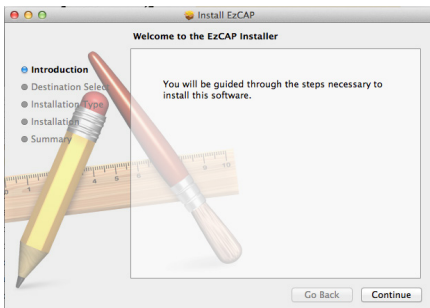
Install EzCAP

Welcome to the EzCAP Installer

Introduction
Destination Selec
Installation Type
Installation
Summary

You will be guided through the steps necessary to install this software.

Go Back
Continue